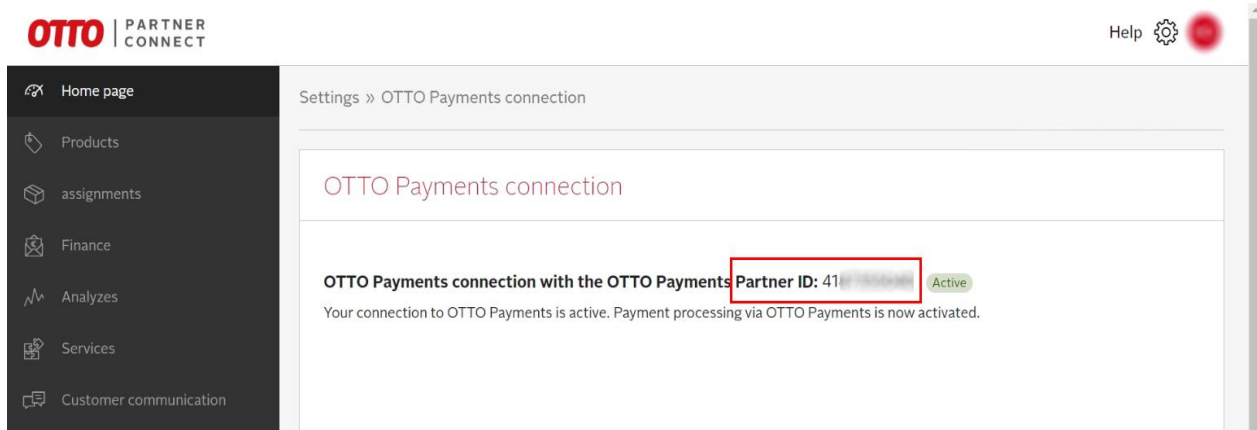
OTTO | PARTNER CONNECT

Help

Home page
Products
assignments
Finance
Analyzes
Services
Customer communication

Settings » OTTO Payments connection

OTTO Payments connection

OTTO Payments connection with the OTTO Payments Partner ID: 41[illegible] Active

Your connection to OTTO Payments is active. Payment processing via OTTO Payments is now activated.